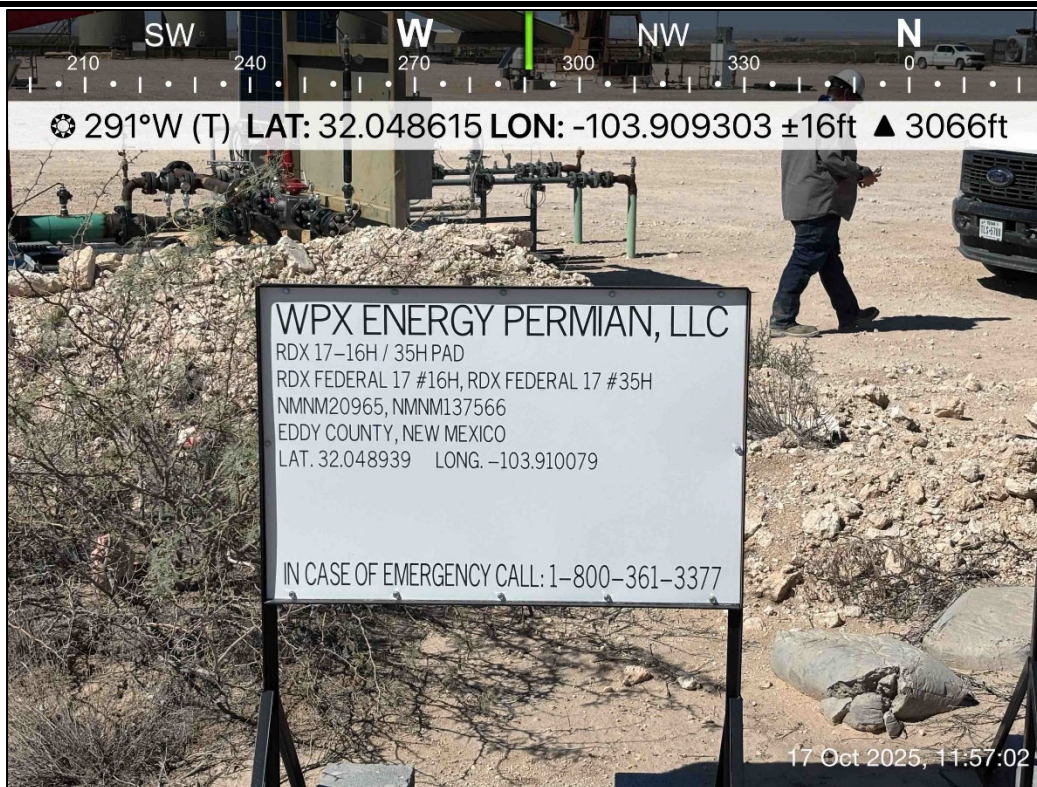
SW W NW N
210 240 270 300 330 0

291°W (T) LAT: 32.048615 LON: -103.909303 ±16ft ▲ 3066ft

WPX ENERGY PERMIAN, LLC
RDX 17-16H / 35H PAD
RDX FEDERAL 17 #16H, RDX FEDERAL 17 #35H
NMNM20965, NMNM137566
EDDY COUNTY, NEW MEXICO
LAT. 32.048939 LONG. -103.910079

IN CASE OF EMERGENCY CALL: 1-800-361-3377

17 Oct 2025, 11:57:02